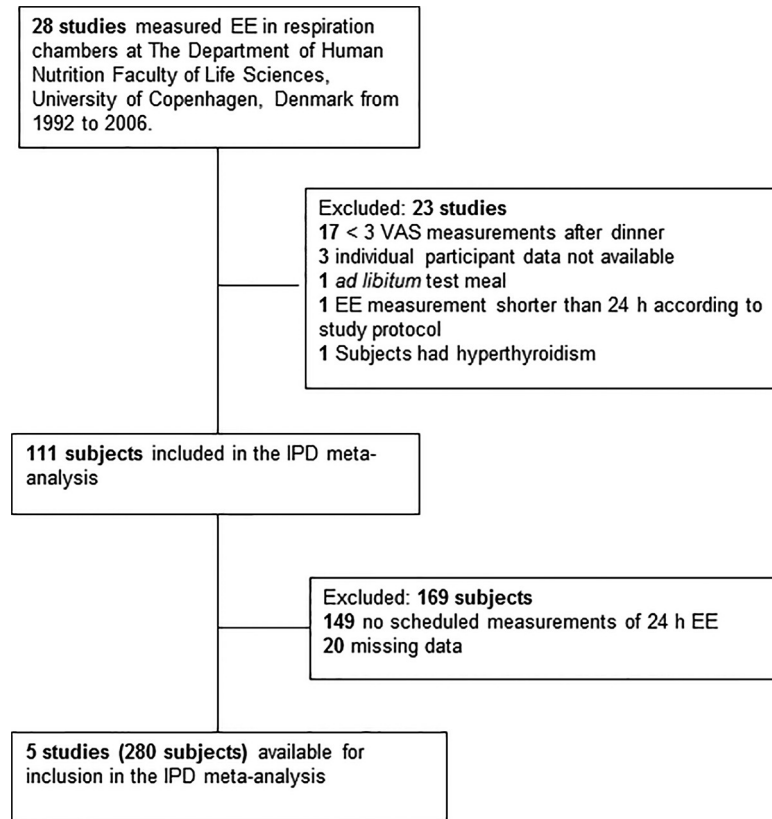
28 studies measured EE in respiration chambers at The Department of Human Nutrition Faculty of Life Sciences, University of Copenhagen, Denmark from 1992 to 2006.

Excluded: 23 studies
17 < 3 VAS measurements after dinner
3 individual participant data not available
1 ad libitum test meal
1 EE measurement shorter than 24 h according to study protocol
1 Subjects had hyperthyroidism

111 subjects included in the IPD meta-analysis

Excluded: 169 subjects
149 no scheduled measurements of 24 h EE
20 missing data

5 studies (280 subjects) available for inclusion in the IPD meta-analysis